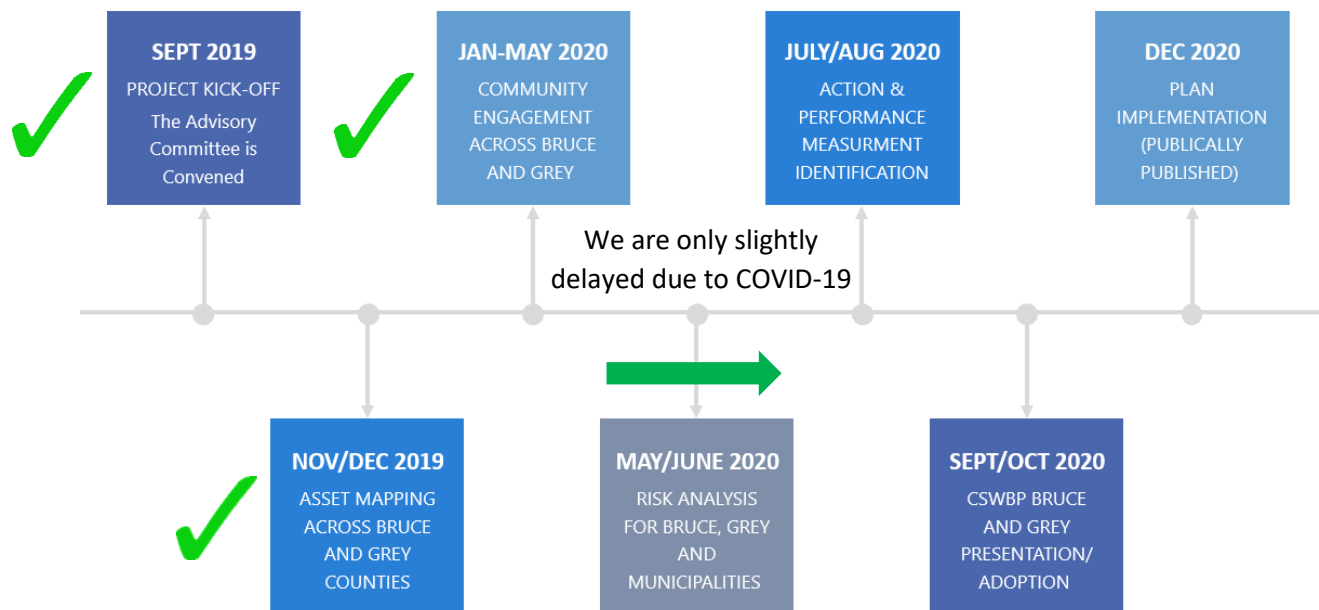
SEPT 2019
PROJECT KICK-OFF
The Advisory Committee is Convened

JAN-MAY 2020
COMMUNITY ENGAGEMENT ACROSS BRUCE AND GREY

JULY/AUG 2020
ACTION & PERFORMANCE MEASURMENT IDENTIFICATION

DEC 2020
PLAN IMPLEMENTATION (PUBLICALLY PUBLISHED)

We are only slightly delayed due to COVID-19

NOV/DEC 2019
ASSET MAPPING ACROSS BRUCE AND GREY COUNTIES

MAY/JUNE 2020
RISK ANALYSIS FOR BRUCE, GREY AND MUNICIPALITIES

SEPT/OCT 2020
CSWBP BRUCE AND GREY PRESENTATION/ ADOPTION